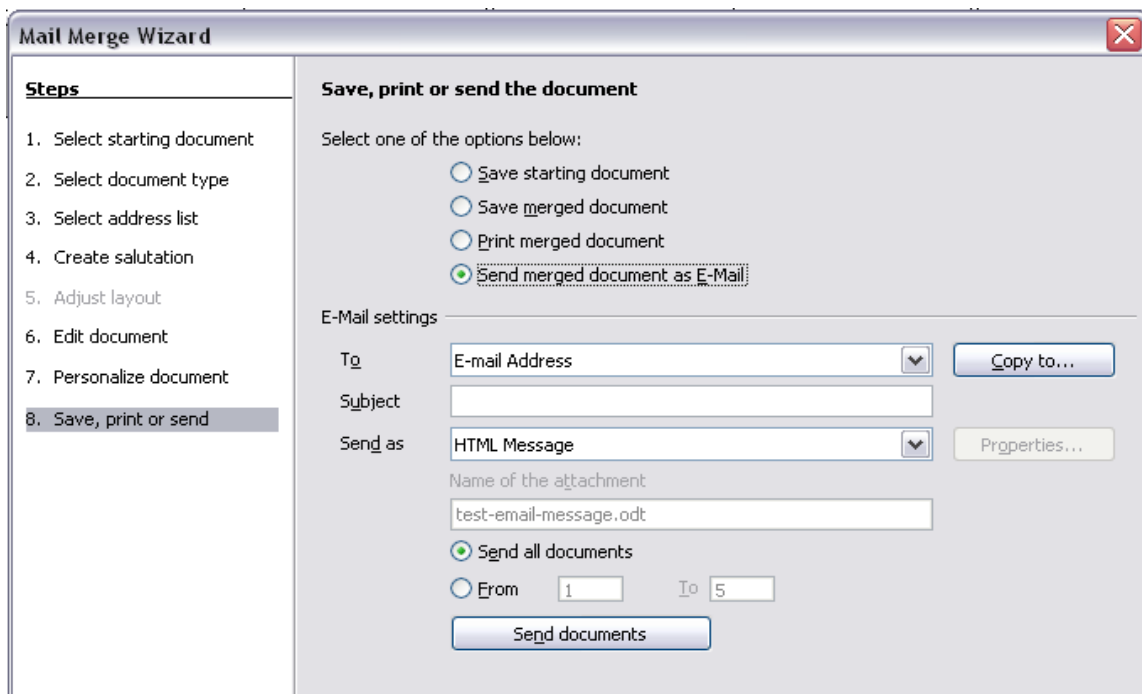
Mail Merge Wizard

Steps

1. Select starting document
2. Select document type
3. Select address list
4. Create salutation
5. Adjust layout
6. Edit document
7. Personalize document
8. Save, print or send

Save, print or send the document

Select one of the options below:

Save starting document
Save merged document
Print merged document
Send merged document as E-Mail

E-Mail settings

To | E-mail Address | Copy to...

Subject

Send as | HTML Message | Properties...

Name of the attachment

test-email-message.odt

Send all documents

From 1 To 5

Send documents